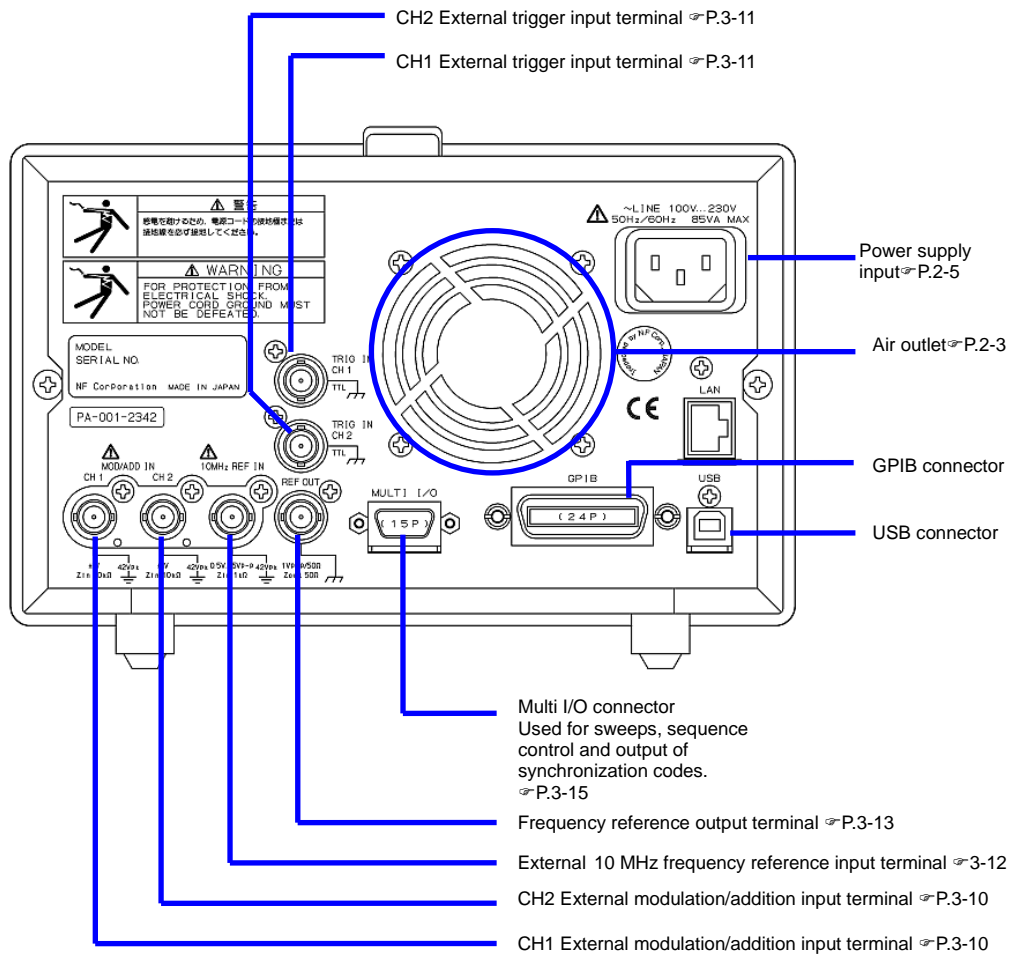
CH2 External trigger input terminal ☞P.3-11

CH1 External trigger input terminal ☞P.3-11

⚠ 警告
感電を避けるため、電源コードの接地線または接地線を必ず接地してください。

⚠ WARNING
FOR PROTECTION FROM ELECTRICAL SHOCK. POWER CORD GROUND MUST NOT BE DEFEATED.

MODEL
SERIAL NO.
NF Corporation MADE IN JAPAN

PA-001-2342

TRIG IN CH 1 TTL

TRIG IN CH 2 TTL

⚠ ~LINE 100V...230V 50Hz/60Hz 85VA MAX

Power supply input☞P.2-5

Air outlet☞P.2-3

LAN

CE

⚠ MOD/ADD IN CH 1 CH 2

⚠ 10MHz REF IN

REF OUT

MULTI I/O (15P)

GPIB (24P)

USB

GPIB connector

USB connector

Multi I/O connector
Used for sweeps, sequence control and output of synchronization codes.
☞P.3-15

Frequency reference output terminal ☞P.3-13

External 10 MHz frequency reference input terminal ☞3-12

CH2 External modulation/addition input terminal ☞P.3-10

CH1 External modulation/addition input terminal ☞P.3-10